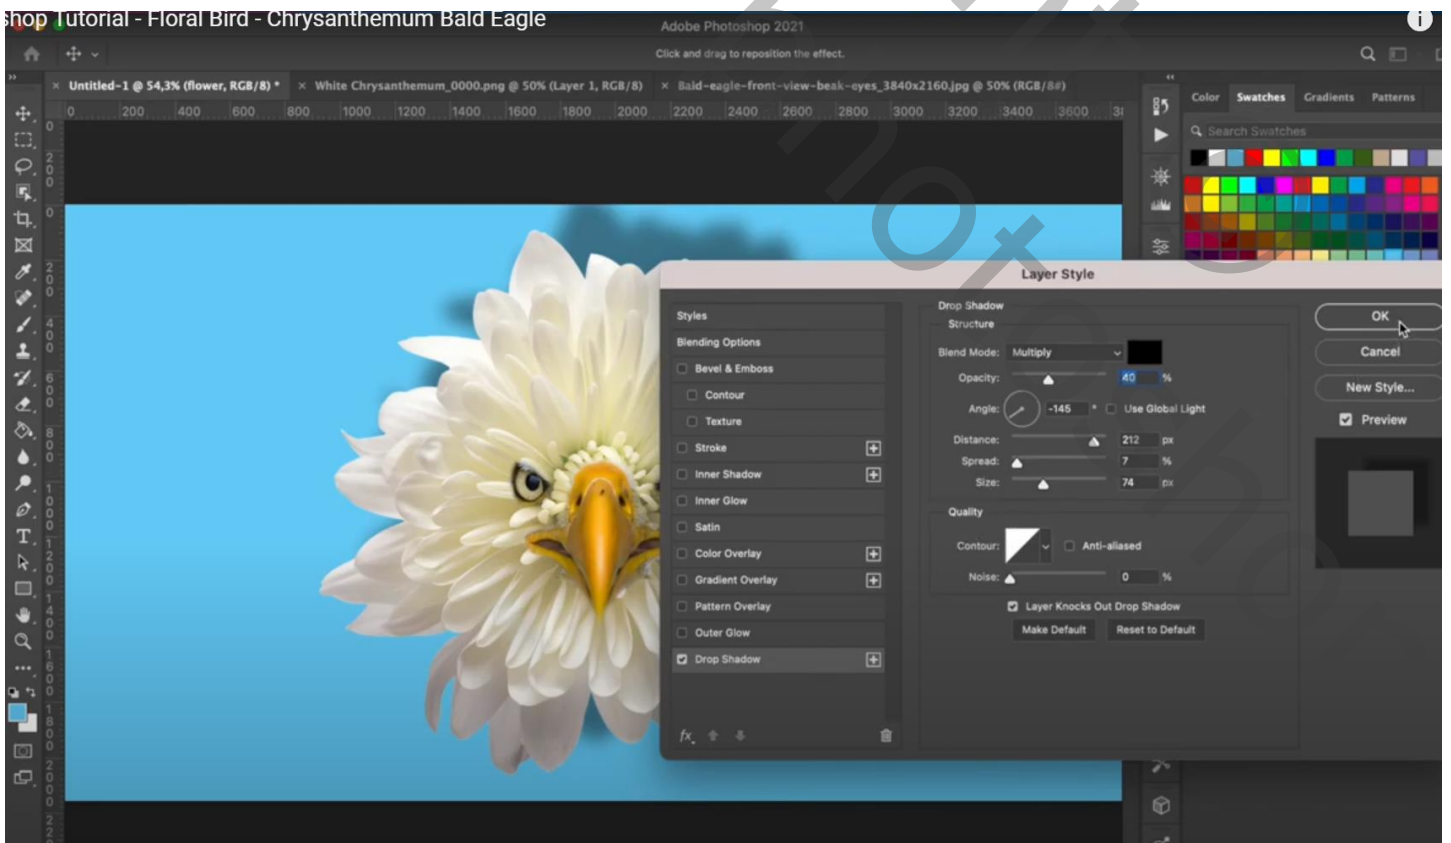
shop Tutorial - Floral Bird - Chrysanthemum Bald Eagle

Adobe Photoshop 2021

Click and drag to reposition the effect.

Untitled-1 @ 54,3% (flower, RGB/8) * × White Chrysanthemum_0000.png @ 50% (Layer 1, RGB/8) × Bald-eagle-front-view-beak-eyes_3840x2160.jpg @ 50% (RGB/8#)

0 200 400 600 800 1000 1200 1400 1600 1800 2000 2200 2400 2600 2800 3000 3200 3400 3600

Color Swatches Gradients Patterns

Search Swatches

Layer Style

Styles
Blending Options
Bevel & Emboss
Contour
Texture
Stroke
Inner Shadow
Inner Glow
Satin
Color Overlay
Gradient Overlay
Pattern Overlay
Outer Glow
Drop Shadow

Drop Shadow
Structure
Blend Mode: Multiply
Opacity: 40 %
Angle: -145 ° Use Global Light
Distance: 212 px
Spread: 7 %
Size: 74 px

Quality
Contour: Anti-aliased
Noise: 0 %
Layer Knocks Out Drop Shadow
Make Default Reset to Default

OK
Cancel
New Style...
Preview